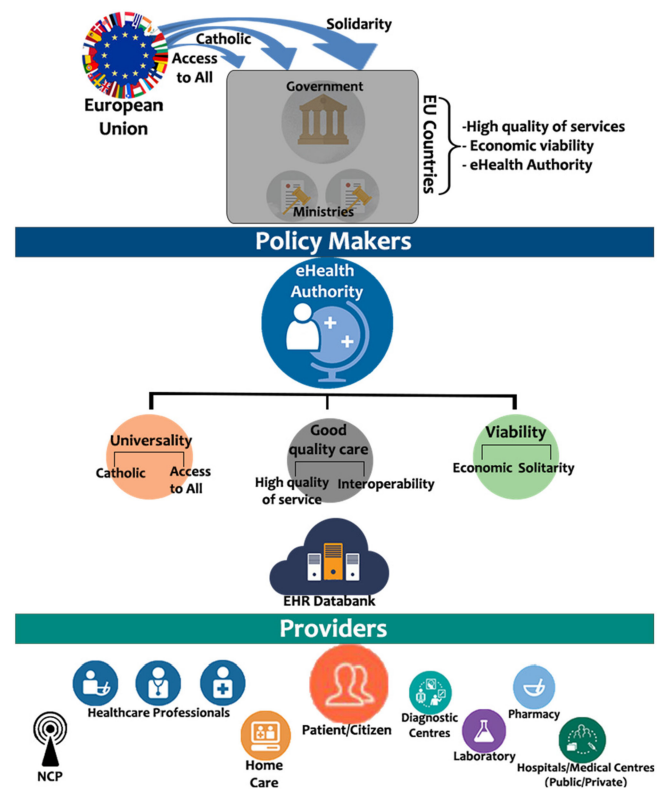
Solidarity
Catholic
Access to All
European Union
Government
Ministries
EU Countries
-High quality of services
- Economic viability
- eHealth Authority

Policy Makers

eHealth Authority

Universality
Catholic
Access to All

Good quality care
High quality of service
Interoperability

Viability
Economic
Solitarity

EHR Databank

Providers

Healthcare Professionals
NCP
Home Care
Patient/Citizen
Diagnostic Centres
Laboratory
Pharmacy
Hospitals/Medical Centres (Public/Private)